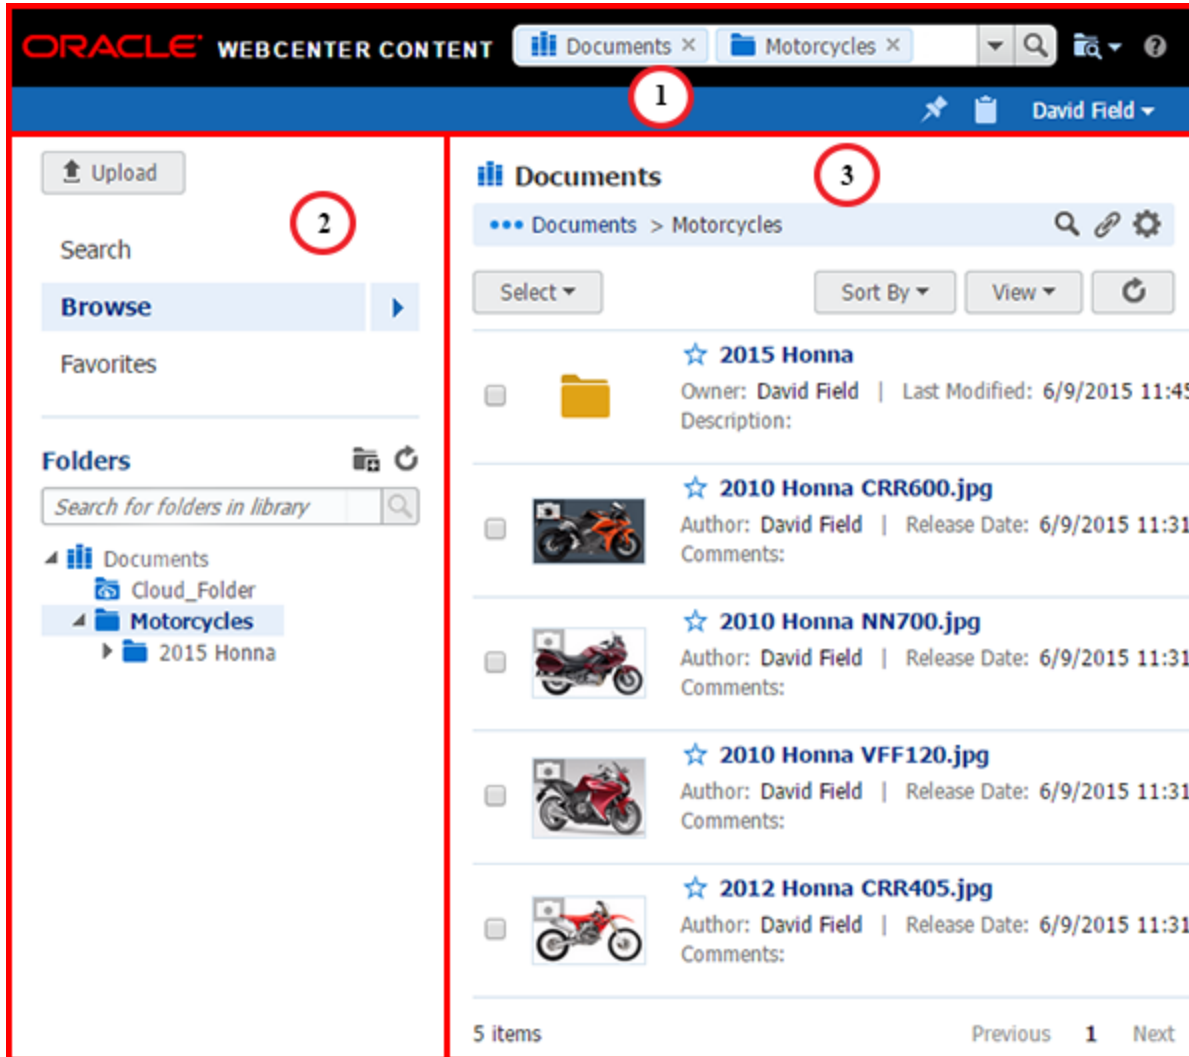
ORACLE WEBCENTER CONTENT Documents × Motorcycles ×

1

David Field

Upload

2

Search

Browse

Favorites

Folders

Search for folders in library

Documents
Cloud_Folder
Motorcycles
2015 Honna

Documents

3

Documents > Motorcycles

Select

Sort By

View

2015 Honna
Owner: David Field | Last Modified: 6/9/2015 11:4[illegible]
Description:

2010 Honna CRR600.jpg
Author: David Field | Release Date: 6/9/2015 11:31
Comments:

2010 Honna NN700.jpg
Author: David Field | Release Date: 6/9/2015 11:31
Comments:

2010 Honna VFF120.jpg
Author: David Field | Release Date: 6/9/2015 11:31
Comments:

2012 Honna CRR405.jpg
Author: David Field | Release Date: 6/9/2015 11:31
Comments:

5 items

Previous 1 Next